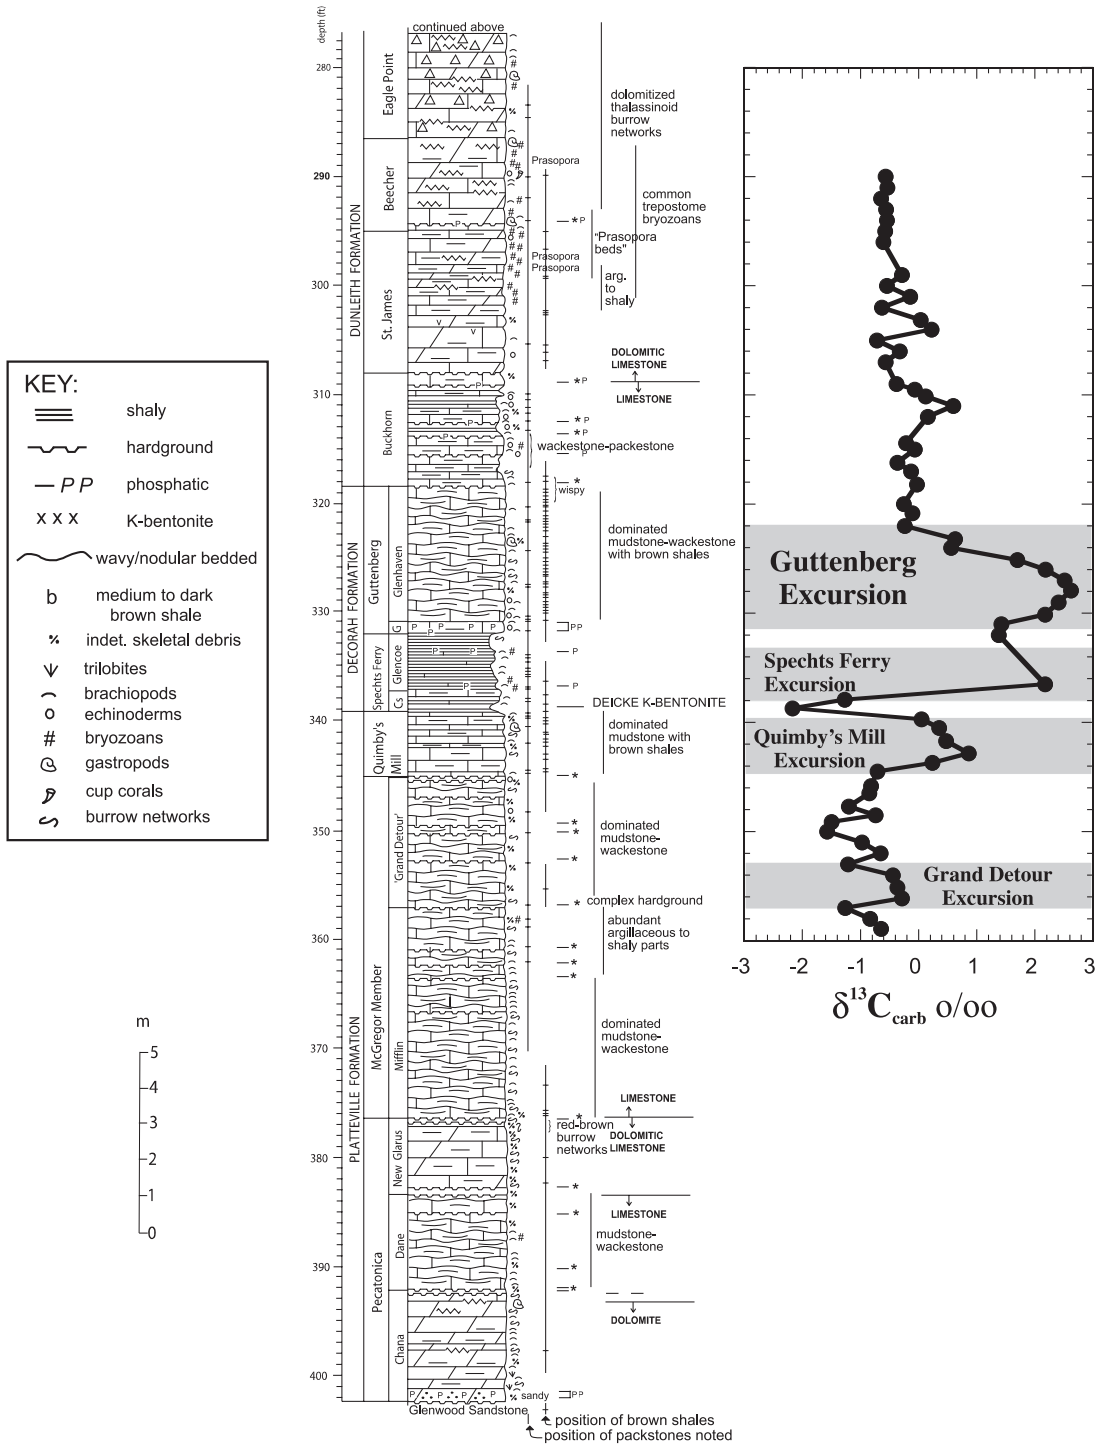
KEY:
shaly
hardground
— P P phosphatic
x x x K-bentonite
wavy/nodular bedded
b medium to dark brown shale
indet. skeletal debris
trilobites
brachiopods
echinoderms
bryozoans
gastropods
cup corals
burrow networks

m
5
4
3
2
1
0

depth (ft)
280
290
300
310
320
330
340
350
360
370
380
390
400

continued above

DUNLEITH FORMATION
Eagle Point
Beecher
St. James
Buckhorn

DECORAH FORMATION
Guttenberg
Glenhaven
G
Spechts Ferry
Glencoe
Cs
Quimby's Mill

PLATTEVILLE FORMATION
McGregor Member
'Grand Detour'
Mifflin
Pecatonica
New Glarus
Dane
Chana

Glenwood Sandstone
sandy

dolomitized thalassinoid burrow networks
Prasopora
common trepostome bryozoans
"Prasopora beds"
Prasopora Prasopora
arg. to shaly
DOLOMITIC LIMESTONE
LIMESTONE
wackestone-packestone
wispy
dominated mudstone-wackestone with brown shales
DEICKE K-BENTONITE
dominated mudstone with brown shales
dominated mudstone-wackestone
complex hardground
abundant argillaceous to shaly parts
dominated mudstone-wackestone
LIMESTONE
DOLOMITIC LIMESTONE
red-brown burrow networks
LIMESTONE
mudstone-wackestone
DOLOMITE
position of brown shales
position of packstones noted

Guttenberg Excursion
Spechts Ferry Excursion
Quimby's Mill Excursion
Grand Detour Excursion

-3 -2 -1 0 1 2 3
$\delta^{13}C_{carb}$ o/oo